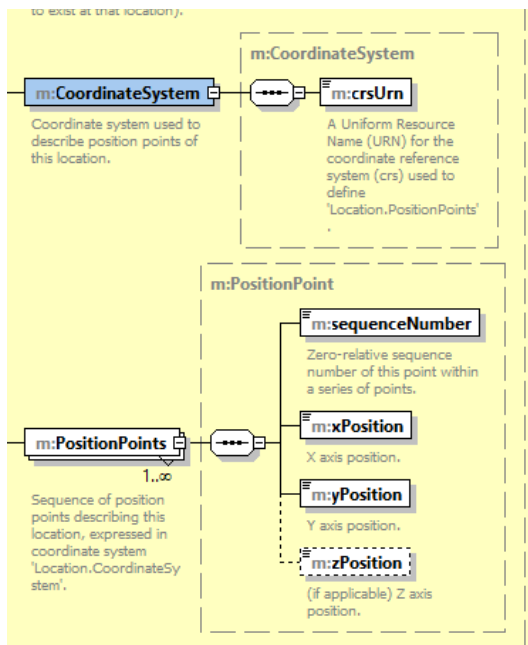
to exist at that location).

m:CoordinateSystem

m:CoordinateSystem

Coordinate system used to describe position points of this location.

m:crsUrn

A Uniform Resource Name (URN) for the coordinate reference system (crs) used to define 'Location.PositionPoints' .

m:PositionPoint

m:sequenceNumber

Zero-relative sequence number of this point within a series of points.

m:PositionPoints

1..∞

Sequence of position points describing this location, expressed in coordinate system 'Location.CoordinateSystem'.

m:xPosition

X axis position.

m:yPosition

Y axis position.

m:zPosition

(if applicable) Z axis position.